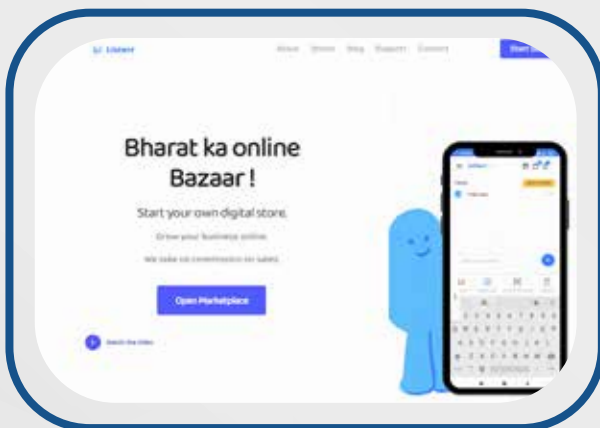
Listeer
About Stores Blog Support Contact
Start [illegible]

Bharat ka online Bazaar !

Start your own digital store.

Grow your business online.

We take no commission on sales.

Open Marketplace

Watch the video